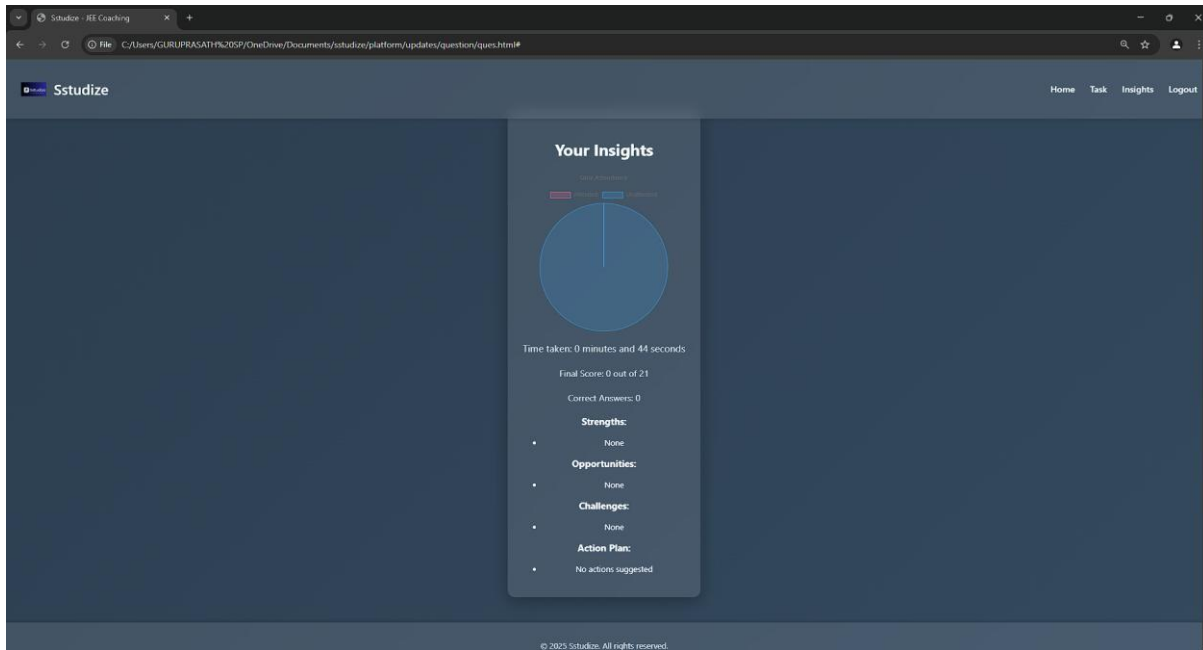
Sstudize - JEE Coaching

File C:/Users/GURUPRASATH%20SP/OneDrive/Documents/sstudize/platform/updates/question/ques.html#

Sstudize

Home Task Insights Logout

Your Insights

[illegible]

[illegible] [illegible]

Time taken: 0 minutes and 44 seconds

Final Score: 0 out of 21

Correct Answers: 0

Strengths:

- None

Opportunities:

- None

Challenges:

- None

Action Plan:

- No actions suggested

© 2025 Sstudize. All rights reserved.